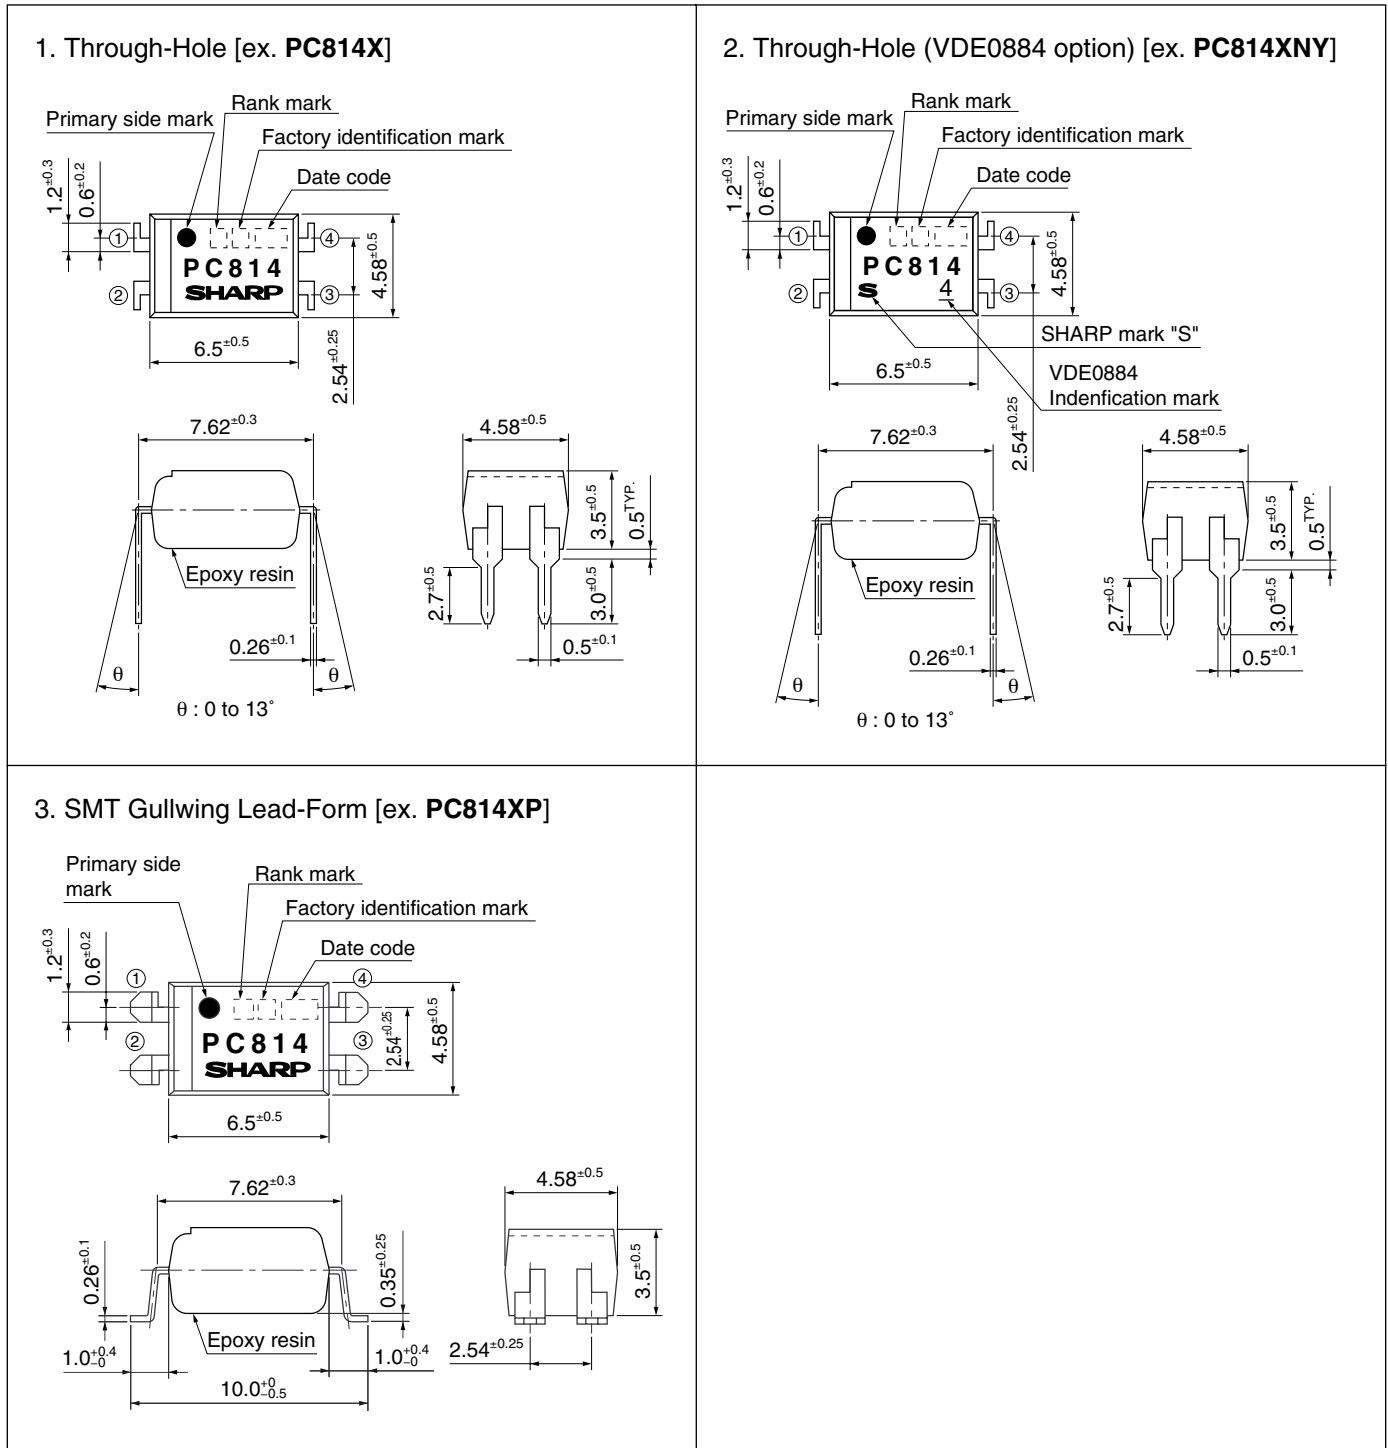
1. Through-Hole [ex. **PC814X**]

Primary side mark
Rank mark
Factory identification mark
Date code
$1.2^{\pm0.3}$
$0.6^{\pm0.2}$
①
④
PC814
SHARP
②
③
$4.58^{\pm0.5}$
$6.5^{\pm0.5}$
$2.54^{\pm0.25}$
$7.62^{\pm0.3}$
$4.58^{\pm0.5}$
$3.5^{\pm0.5}$
$0.5^{TYP.}$
Epoxy resin
$2.7^{\pm0.5}$
$3.0^{\pm0.5}$
$0.26^{\pm0.1}$
$0.5^{\pm0.1}$
θ
θ
θ : 0 to 13˚

2. Through-Hole (VDE0884 option) [ex. **PC814XNY**]

Primary side mark
Rank mark
Factory identification mark
Date code
$1.2^{\pm0.3}$
$0.6^{\pm0.2}$
①
④
PC814
②
S
4
③
$4.58^{\pm0.5}$
SHARP mark "S"
$6.5^{\pm0.5}$
VDE0884
Indenfication mark
$2.54^{\pm0.25}$
$7.62^{\pm0.3}$
$4.58^{\pm0.5}$
$3.5^{\pm0.5}$
$0.5^{TYP.}$
Epoxy resin
$2.7^{\pm0.5}$
$3.0^{\pm0.5}$
$0.26^{\pm0.1}$
$0.5^{\pm0.1}$
θ
θ
θ : 0 to 13˚

3. SMT Gullwing Lead-Form [ex. **PC814XP**]

Primary side mark
Rank mark
Factory identification mark
Date code
$1.2^{\pm0.3}$
$0.6^{\pm0.2}$
①
④
②
③
PC814
SHARP
$2.54^{\pm0.25}$
$4.58^{\pm0.5}$
$6.5^{\pm0.5}$
$7.62^{\pm0.3}$
$4.58^{\pm0.5}$
$0.26^{\pm0.1}$
$0.35^{\pm0.25}$
$3.5^{\pm0.5}$
Epoxy resin
$1.0^{+0.4}_{-0}$
$1.0^{+0.4}_{-0}$
$2.54^{\pm0.25}$
$10.0^{+0}_{-0.5}$